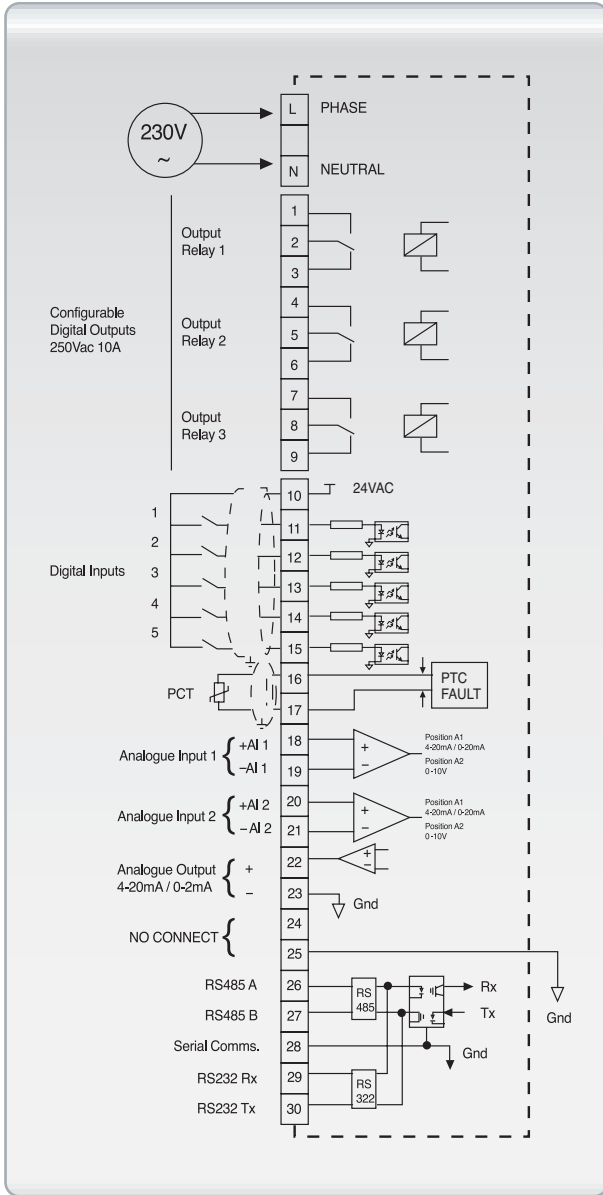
230V
~

L PHASE
N NEUTRAL

Configurable Digital Outputs 250Vac 10A

Output Relay 1
1
2
3

Output Relay 2
4
5
6

Output Relay 3
7
8
9

10 24VAC

Digital Inputs
1
2
3
4
5

11
12
13
14
15

PCT
16
17
PTC FAULT

Analogue Input 1 { +AI 1 / –AI 1
18
19
+
–
Position A1 4-20mA / 0-20mA
Position A2 0-10V

Analogue Input 2 { +AI 2 / – AI 2
20
21
+
–
Position A1 4-20mA / 0-20mA
Position A2 0-10V

Analogue Output 4-20mA / 0-2mA { + / –
22
23
Gnd

NO CONNECT {
24
25
Gnd

RS485 A 26
RS485 B 27
Serial Comms. 28
RS232 Rx 29
RS232 Tx 30

RS 485
RS 322
Rx
Tx
Gnd